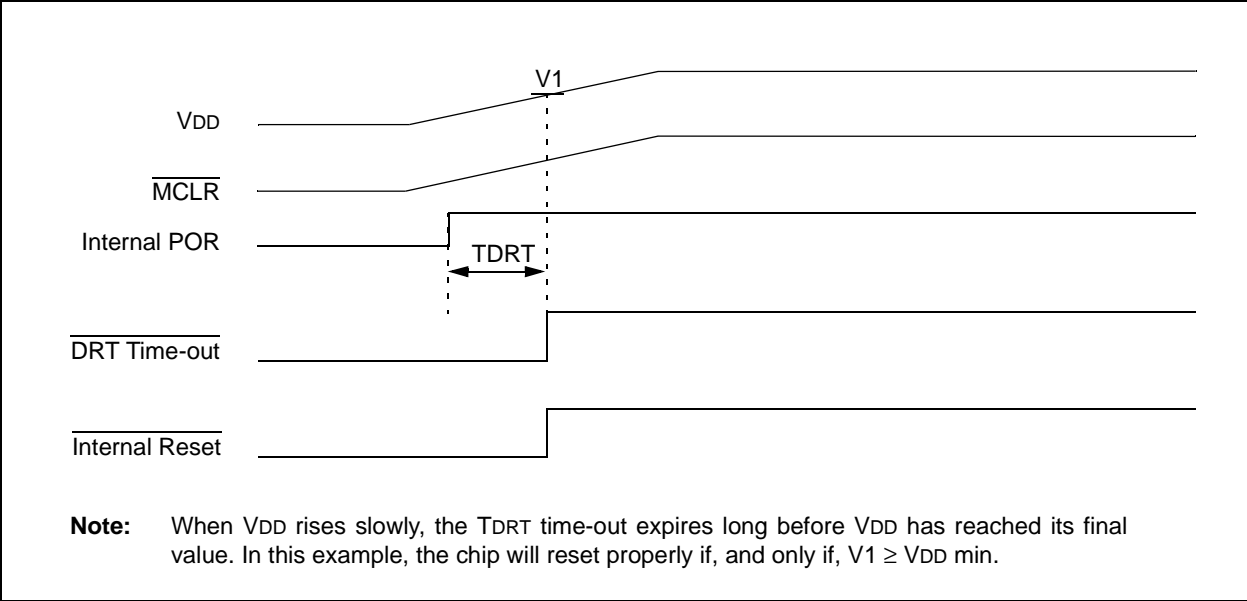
V1

VDD

$\overline{\text{MCLR}}$

Internal POR

TDRT

$\overline{\text{DRT Time-out}}$

$\overline{\text{Internal Reset}}$

**Note:** When VDD rises slowly, the TDRT time-out expires long before VDD has reached its final value. In this example, the chip will reset properly if, and only if, V1 $\geq$ VDD min.